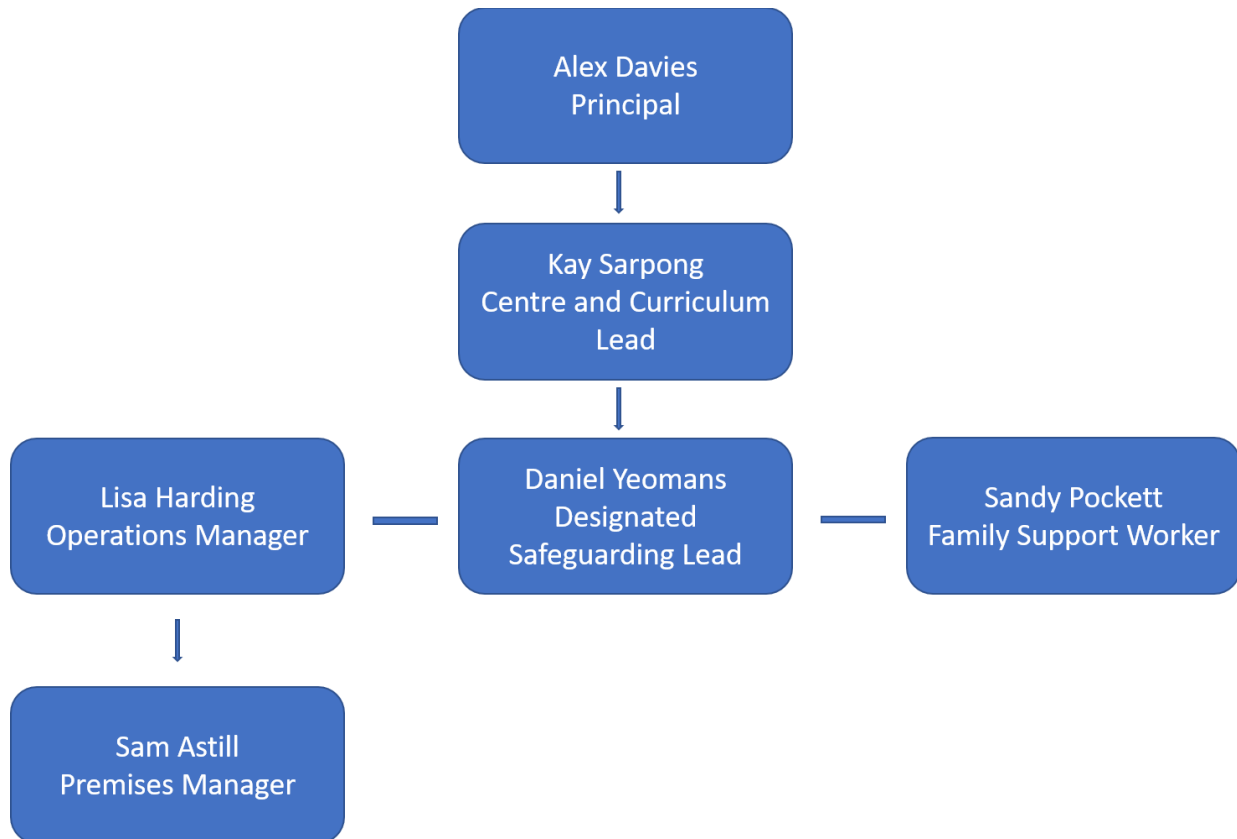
Alex Davies
Principal

Kay Sarpong
Centre and Curriculum Lead

Lisa Harding
Operations Manager

Daniel Yeomans
Designated Safeguarding Lead

Sandy Pockett
Family Support Worker

Sam Astill
Premises Manager